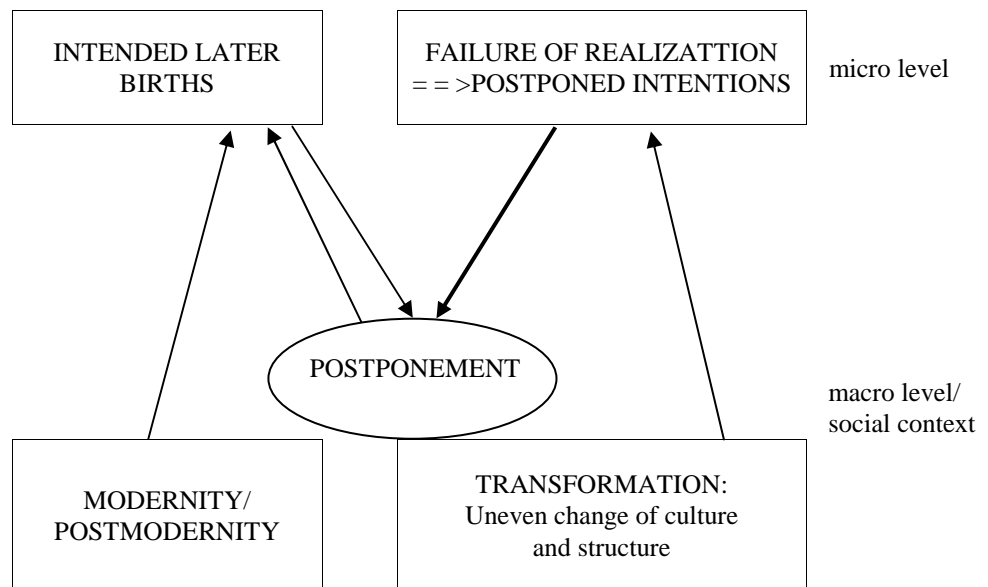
INTENDED LATER BIRTHS

FAILURE OF REALIZATTION = = >POSTPONED INTENTIONS

micro level

POSTPONEMENT

macro level/ social context

MODERNITY/ POSTMODERNITY

TRANSFORMATION: Uneven change of culture and structure